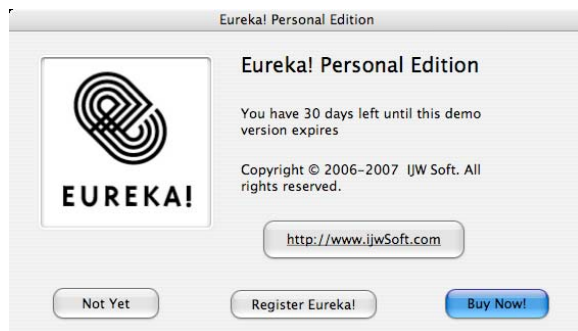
Eureka! Personal Edition

EUREKA!

Eureka! Personal Edition

You have 30 days left until this demo version expires

Copyright © 2006–2007 IJW Soft. All rights reserved.

http://www.ijwSoft.com

Not Yet

Register Eureka!

Buy Now!